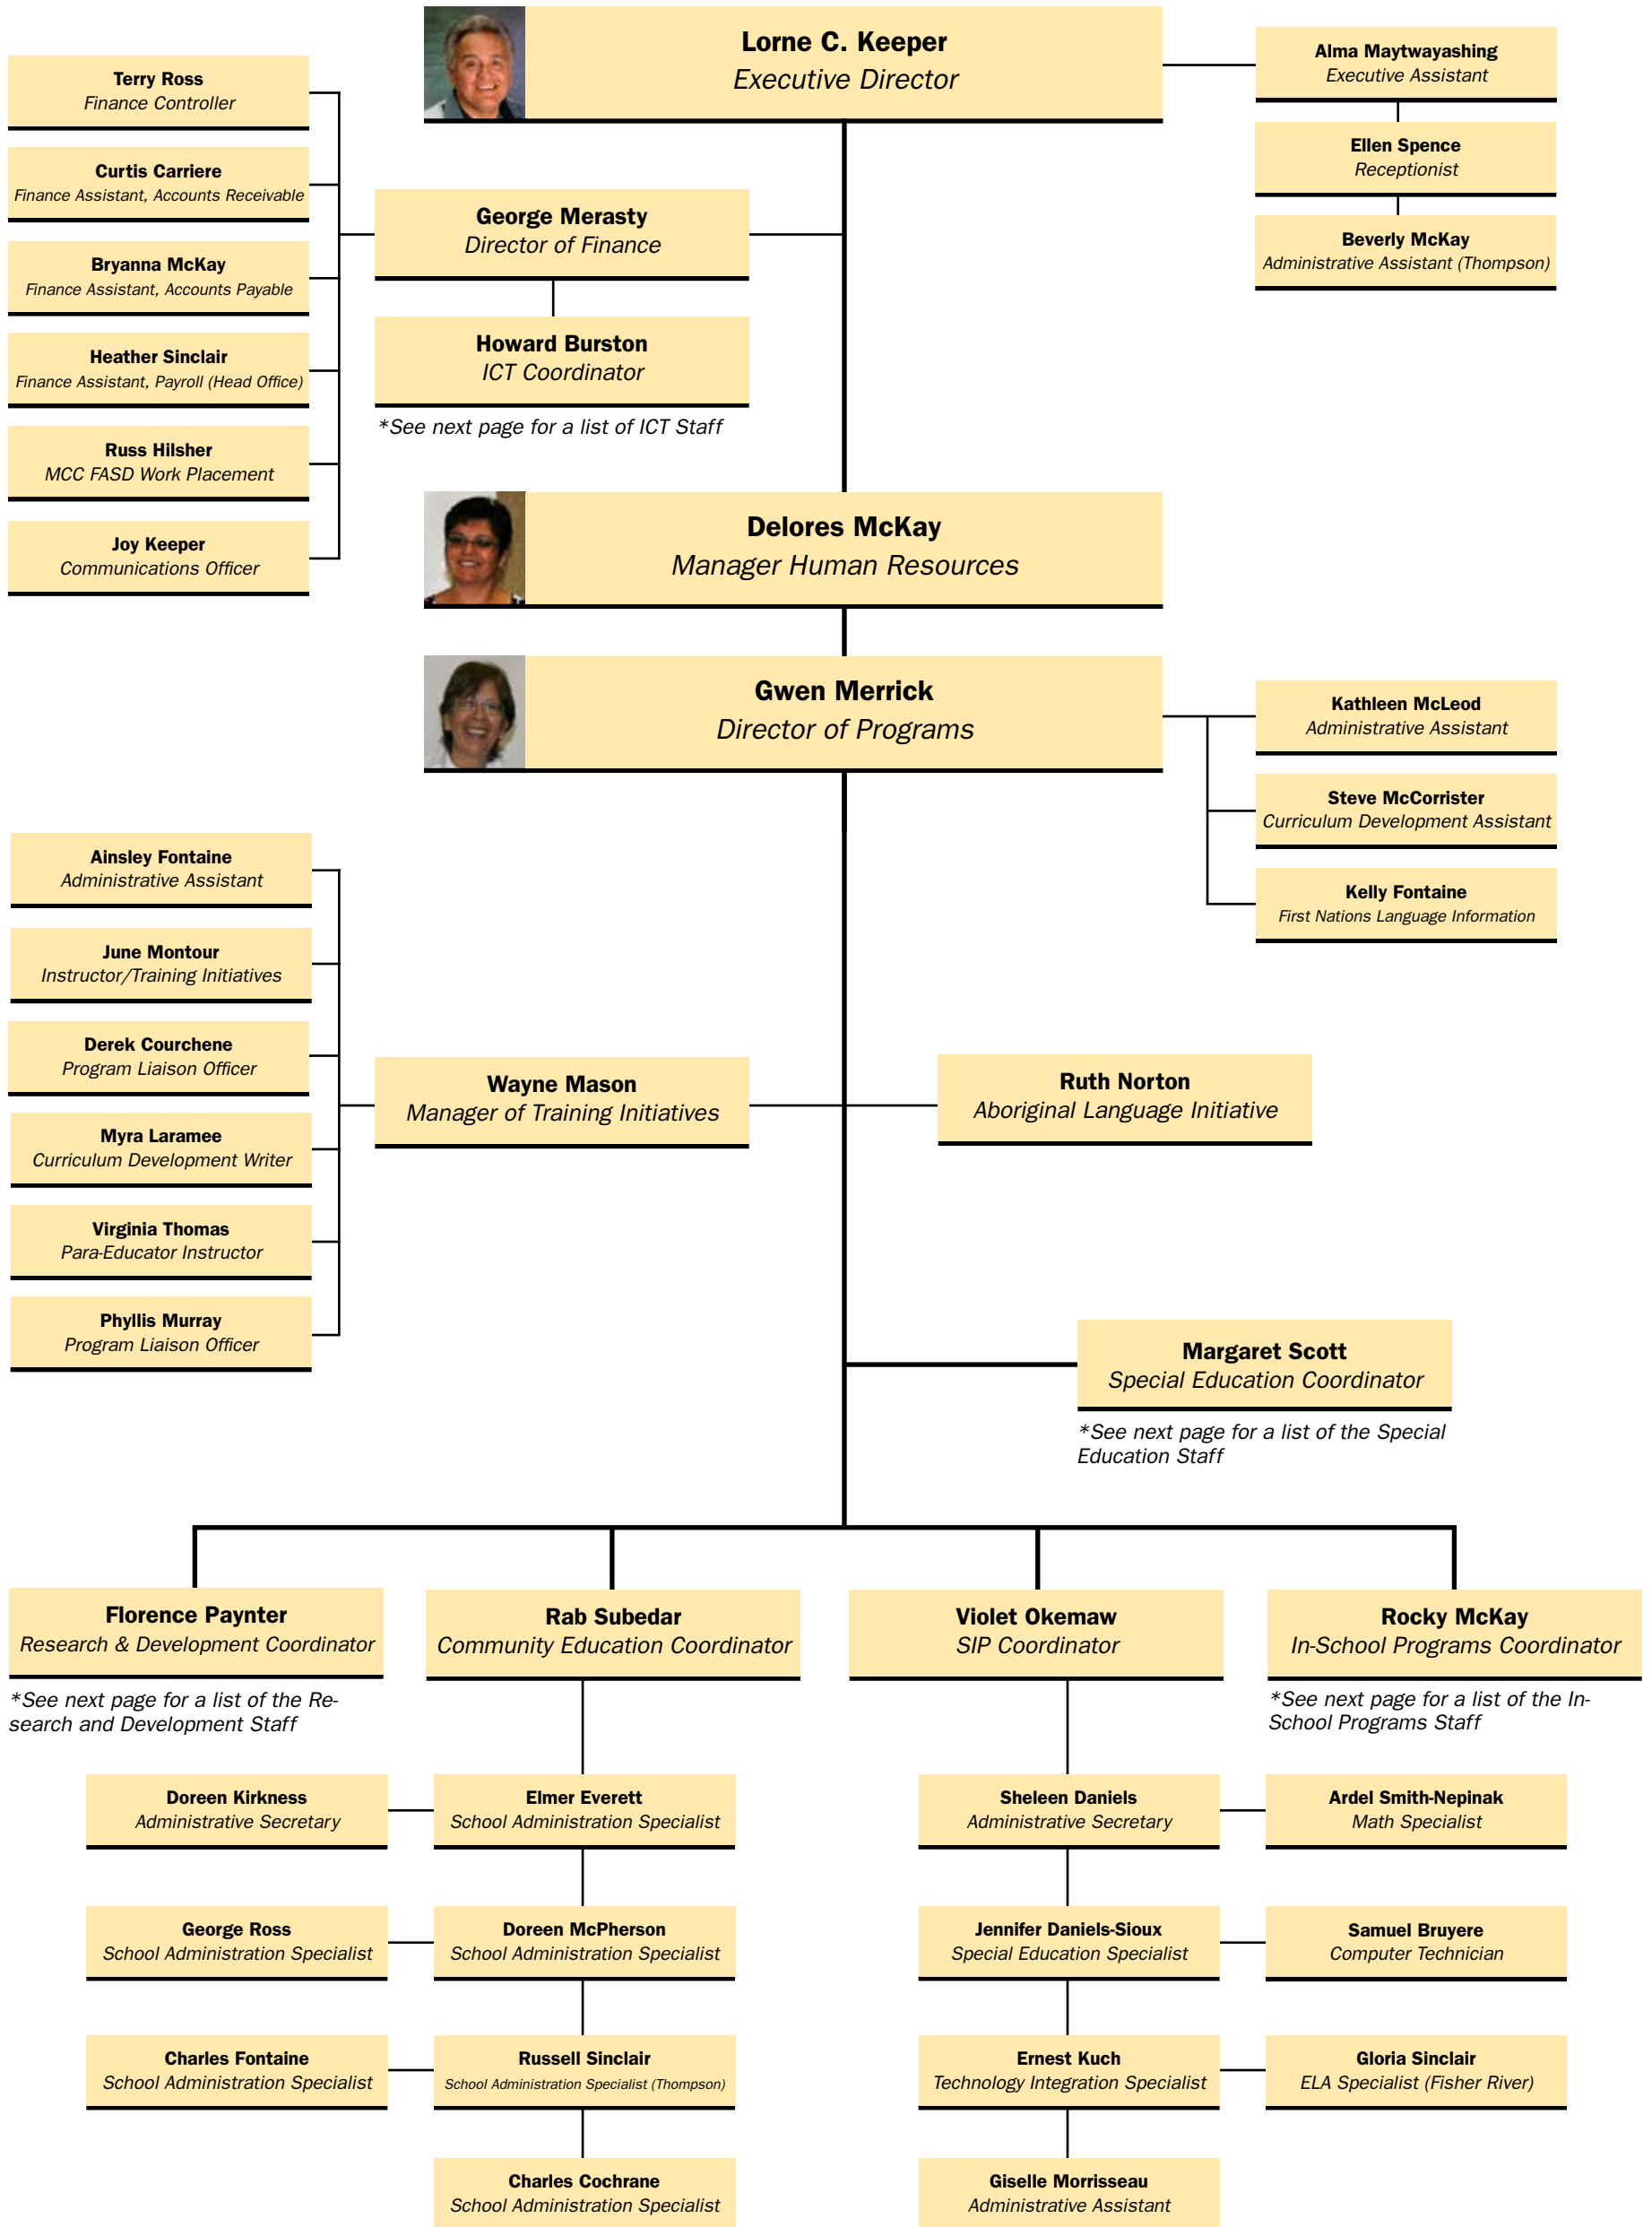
Lorne C. Keeper
Executive Director

Terry Ross
Finance Controller

Curtis Carriere
Finance Assistant, Accounts Receivable

Bryanna McKay
Finance Assistant, Accounts Payable

Heather Sinclair
Finance Assistant, Payroll (Head Office)

Russ Hilsher
MCC FASD Work Placement

Joy Keeper
Communications Officer

George Merasty
Director of Finance

Howard Burston
ICT Coordinator

*See next page for a list of ICT Staff

Alma Maytwayashing
Executive Assistant

Ellen Spence
Receptionist

Beverly McKay
Administrative Assistant (Thompson)

Delores McKay
Manager Human Resources

Gwen Merrick
Director of Programs

Kathleen McLeod
Administrative Assistant

Steve McCorrister
Curriculum Development Assistant

Kelly Fontaine
First Nations Language Information

Ainsley Fontaine
Administrative Assistant

June Montour
Instructor/Training Initiatives

Derek Courchene
Program Liaison Officer

Myra Laramee
Curriculum Development Writer

Virginia Thomas
Para-Educator Instructor

Phyllis Murray
Program Liaison Officer

Wayne Mason
Manager of Training Initiatives

Ruth Norton
Aboriginal Language Initiative

Margaret Scott
Special Education Coordinator

*See next page for a list of the Special Education Staff

Florence Paynter
Research & Development Coordinator

*See next page for a list of the Research and Development Staff

Rab Subedar
Community Education Coordinator

Violet Okemaw
SIP Coordinator

Rocky McKay
In-School Programs Coordinator

*See next page for a list of the In-School Programs Staff

Doreen Kirkness
Administrative Secretary

Elmer Everett
School Administration Specialist

Sheleen Daniels
Administrative Secretary

Ardel Smith-Nepinak
Math Specialist

George Ross
School Administration Specialist

Doreen McPherson
School Administration Specialist

Jennifer Daniels-Sioux
Special Education Specialist

Samuel Bruyere
Computer Technician

Charles Fontaine
School Administration Specialist

Russell Sinclair
School Administration Specialist (Thompson)

Ernest Kuch
Technology Integration Specialist

Gloria Sinclair
ELA Specialist (Fisher River)

Charles Cochrane
School Administration Specialist

Giselle Morrisseau
Administrative Assistant